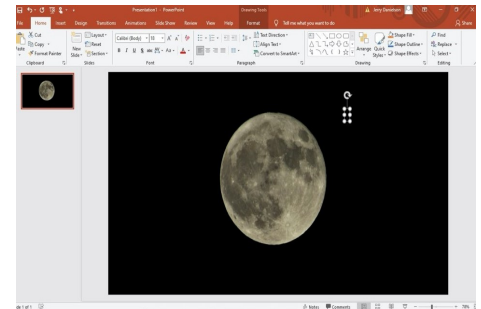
Presentation1 - PowerPoint

Drawing Tools

Jerry Danielsen

File Home Insert Design Transitions Animations Slide Show Review View Help Format Tell me what you want to do

Share

Cut
Copy
Format Painter
Paste
Clipboard

New Slide
Layout
Reset
Section
Slides

Calibri (Body) 18
B I U S abc
Font

Text Direction
Align Text
Convert to SmartArt
Paragraph

Arrange
Quick Styles
Shape Fill
Shape Outline
Shape Effects
Drawing

Find
Replace
Select
Editing

1

Slide 1 of 1

Notes
Comments
76%